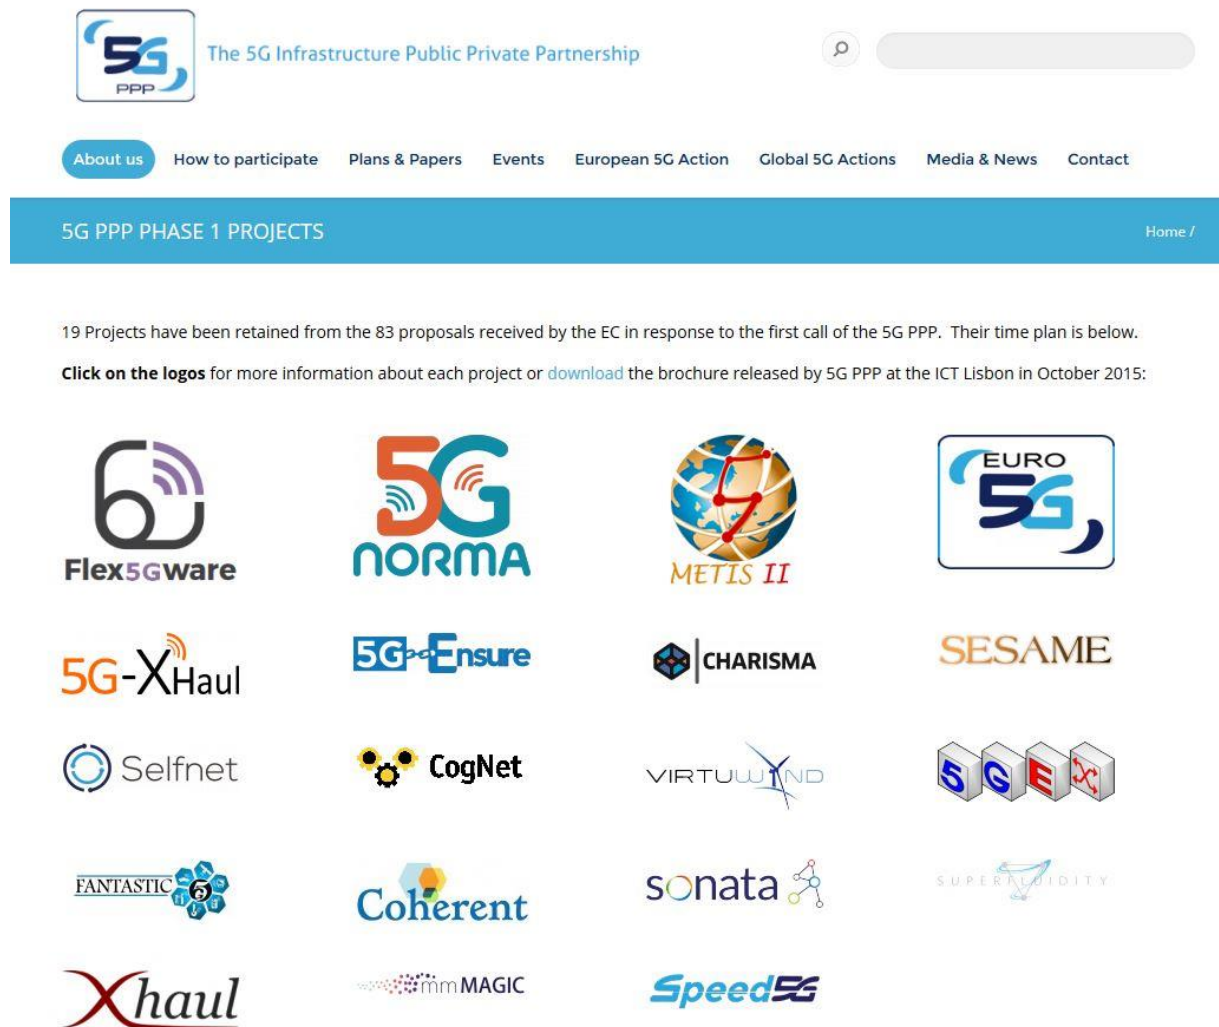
5G PPP

The 5G Infrastructure Public Private Partnership

About us How to participate Plans & Papers Events European 5G Action Global 5G Actions Media & News Contact

5G PPP PHASE 1 PROJECTS

Home /

19 Projects have been retained from the 83 proposals received by the EC in response to the first call of the 5G PPP. Their time plan is below.

**Click on the logos** for more information about each project or download the brochure released by 5G PPP at the ICT Lisbon in October 2015:

Flex5Gware

5G NORMA

METIS II

EURO 5G

5G-XHaul

5G-Ensure

CHARISMA

SESAME

Selfnet

CogNet

VIRTUWIND

5GEx

FANTASTIC 5G

Coherent

sonata

SUPERFLUIDITY

Xhaul

mmMAGIC

Speed5G